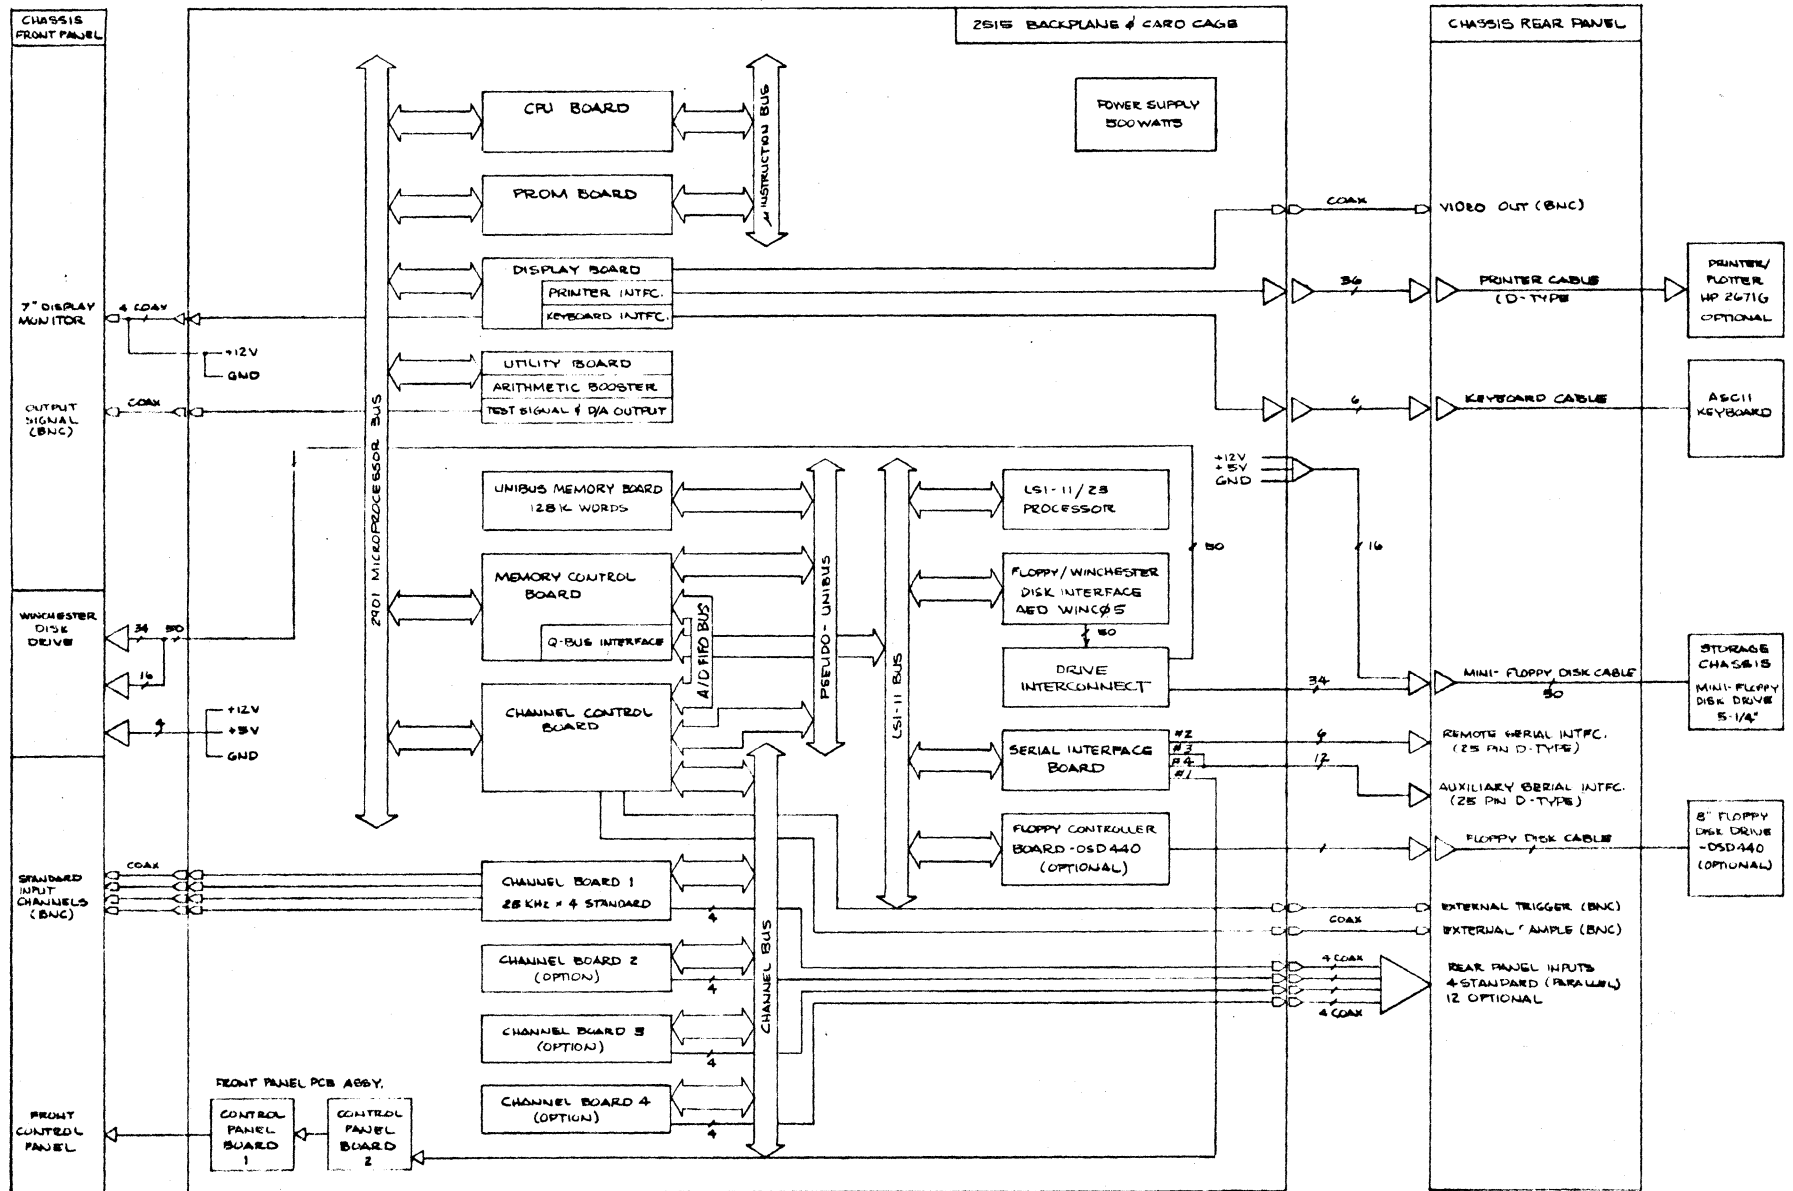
CHASSIS FRONT PANEL

2515 BACKPLANE & CARD CAGE

CHASSIS REAR PANEL

CPU BOARD

PROM BOARD

μ INSTRUCTION BUS

POWER SUPPLY 500 WATTS

COAX

VIDEO OUT (BNC)

DISPLAY BOARD

PRINTER INTFC.

KEYBOARD INTFC.

7" DISPLAY MONITOR

4 COAX

+12V

GND

36

PRINTER CABLE (D-TYPE)

PRINTER/ PLOTTER HP 2671G OPTIONAL

UTILITY BOARD

ARITHMETIC BOOSTER

TEST SIGNAL & D/A OUTPUT

OUTPUT SIGNAL (BNC)

COAX

2901 MICROPROCESSOR BUS

6

KEYBOARD CABLE

ASCII KEYBOARD

+12V

+5V

GND

UNIBUS MEMORY BOARD 128K WORDS

LSI-11/23 PROCESSOR

50

16

MEMORY CONTROL BOARD

Q-BUS INTERFACE

A/D FIFO BUS

PSEUDO-UNIBUS

LSI-11 BUS

FLOPPY/WINCHESTER DISK INTERFACE AED WINCØ5

50

WINCHESTER DISK DRIVE

34

50

16

DRIVE INTERCONNECT

34

MINI-FLOPPY DISK CABLE

50

STORAGE CHASSIS

MINI-FLOPPY DISK DRIVE 5-1/4"

+12V

+5V

GND

4

CHANNEL CONTROL BOARD

SERIAL INTERFACE BOARD

#2

#3

#4

#1

6

12

REMOTE SERIAL INTFC. (25 PIN D-TYPE)

AUXILIARY SERIAL INTFC. (25 PIN D-TYPE)

FLOPPY CONTROLLER BOARD-DSD440 (OPTIONAL)

FLOPPY DISK CABLE

8" FLOPPY DISK DRIVE -DSD440 (OPTIONAL)

STANDARD INPUT CHANNELS (BNC)

COAX

CHANNEL BOARD 1 25 KHz × 4 STANDARD

4

EXTERNAL TRIGGER (BNC)

COAX

EXTERNAL SAMPLE (BNC)

CHANNEL BOARD 2 (OPTION)

4

4 COAX

REAR PANEL INPUTS 4 STANDARD (PARALLEL) 12 OPTIONAL

4 COAX

CHANNEL BUS

CHANNEL BOARD 3 (OPTION)

4

FRONT PANEL PCB ASSY.

CHANNEL BOARD 4 (OPTION)

4

FRONT CONTROL PANEL

CONTROL PANEL BOARD 1

CONTROL PANEL BOARD 2